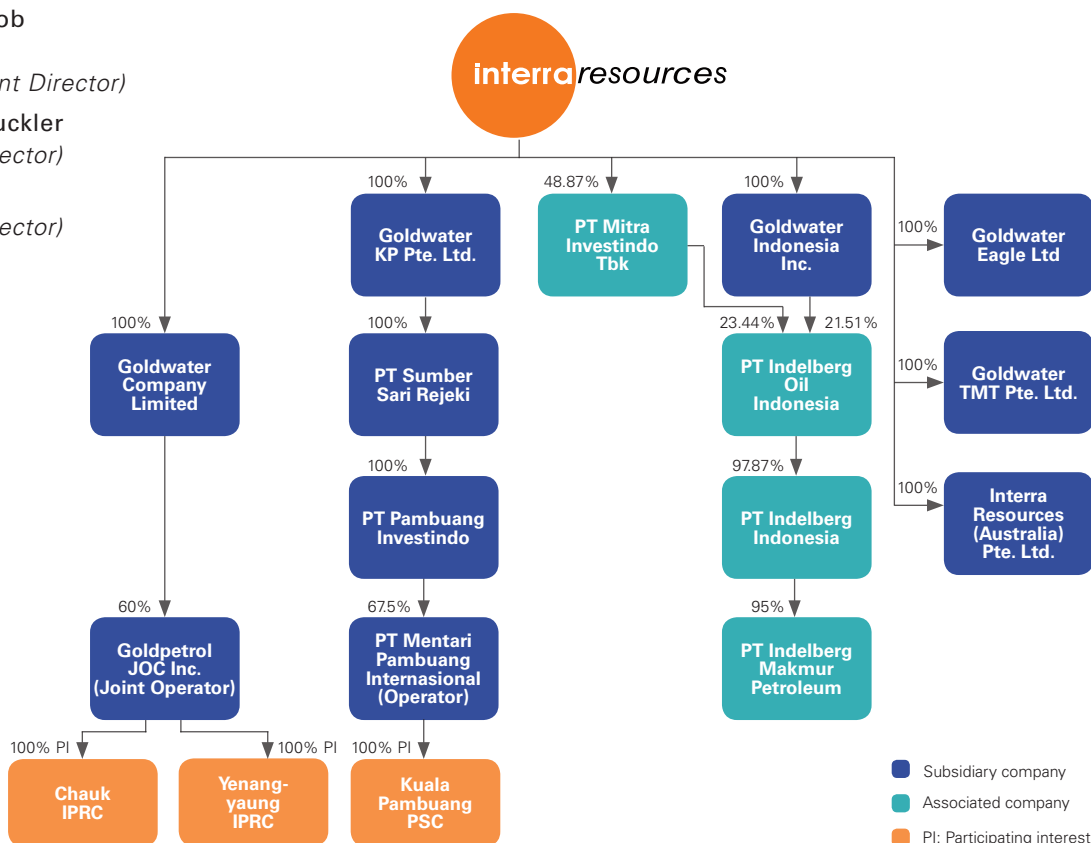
ob

nt Director)

uckler
ector)

ector)

interraresources

100%
Goldwater KP Pte. Ltd.

48.87%
PT Mitra Investindo Tbk

100%
Goldwater Indonesia Inc.

100%
Goldwater Eagle Ltd

100%
Goldwater Company Limited

100%
PT Sumber Sari Rejeki

23.44%
21.51%
PT Indelberg Oil Indonesia

100%
Goldwater TMT Pte. Ltd.

100%
PT Pambuang Investindo

97.87%
PT Indelberg Indonesia

100%
Interra Resources (Australia) Pte. Ltd.

60%
Goldpetrol JOC Inc. (Joint Operator)

67.5%
PT Mentari Pambuang Internasional (Operator)

95%
PT Indelberg Makmur Petroleum

100% PI
Chauk IPRC

100% PI
Yenang-yaung IPRC

100% PI
Kuala Pambuang PSC

Subsidiary company
Associated company
PI: Participating interest